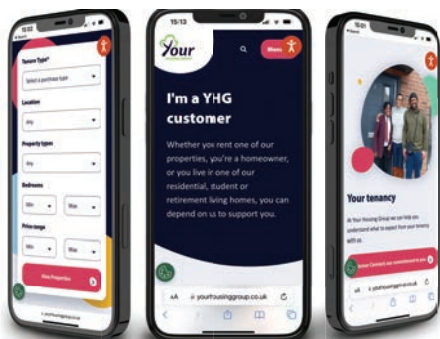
15:02

Tenure Type*

Select a tenure type

Location

Any

Property types

Any

Bedrooms

Min

Max

Price range

Min

Max

View Properties

yourhousinggroup.co.uk

15:13

Your

Menu

I'm a YHG customer

Whether you rent one of our properties, you're a homeowner, or you live ir one of our residential, student or retirement living homes, you can depend on us to support you.

AA

yourhousinggroup.co.uk

Your tenancy

At Your Housing Group we can help you understand what to expect from your tenancy with us.

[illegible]

yourhousinggroup.co.uk